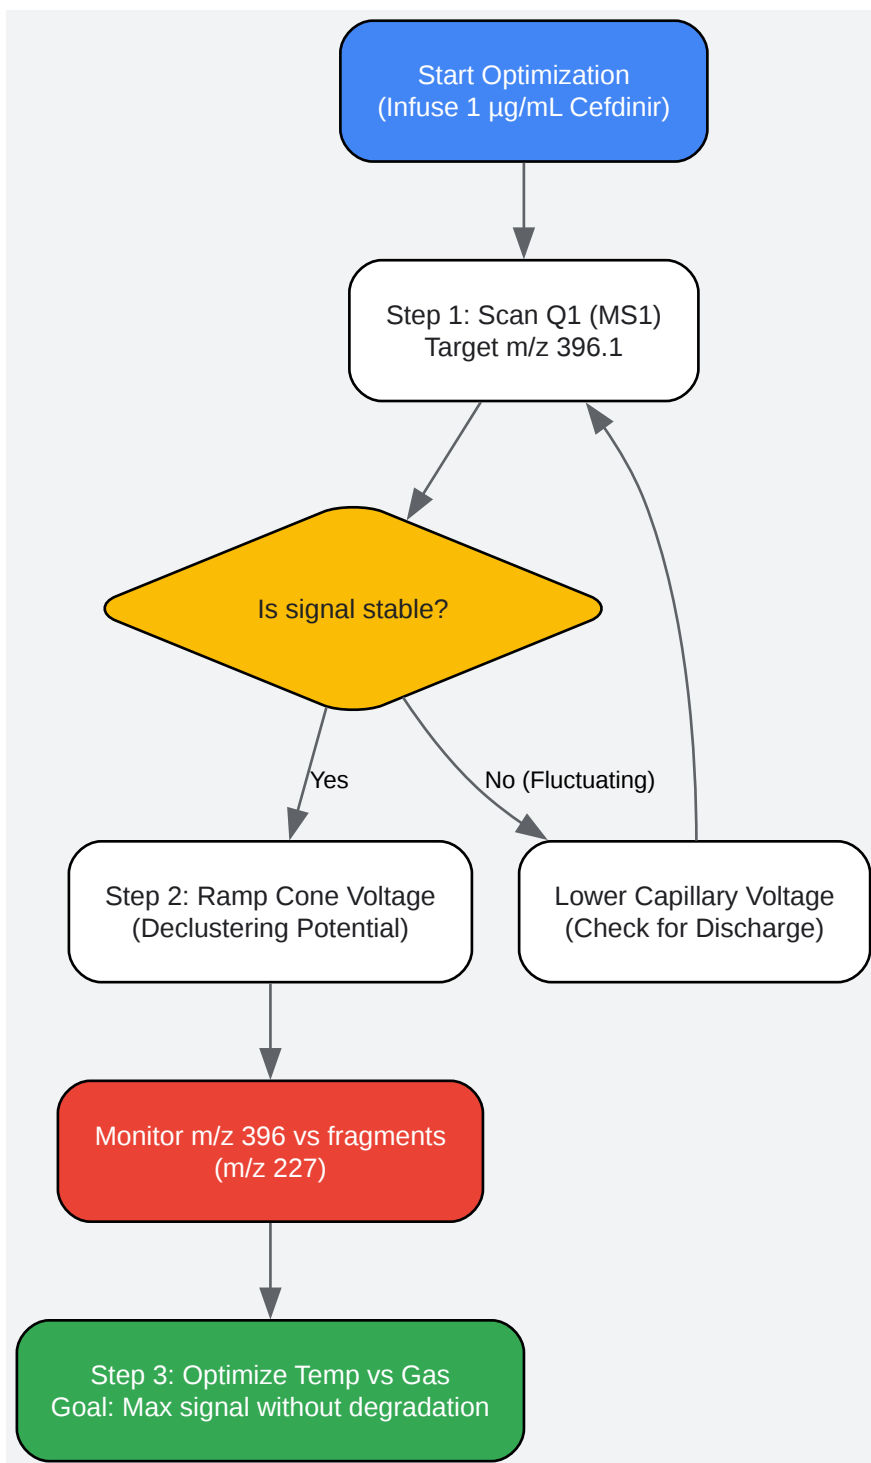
Start Optimization
(Infuse 1 µg/mL Cefdinir)

Step 1: Scan Q1 (MS1)
Target m/z 396.1

Is signal stable?

Yes

No (Fluctuating)

Step 2: Ramp Cone Voltage
(Declustering Potential)

Lower Capillary Voltage
(Check for Discharge)

Monitor m/z 396 vs fragments
(m/z 227)

Step 3: Optimize Temp vs Gas
Goal: Max signal without degradation